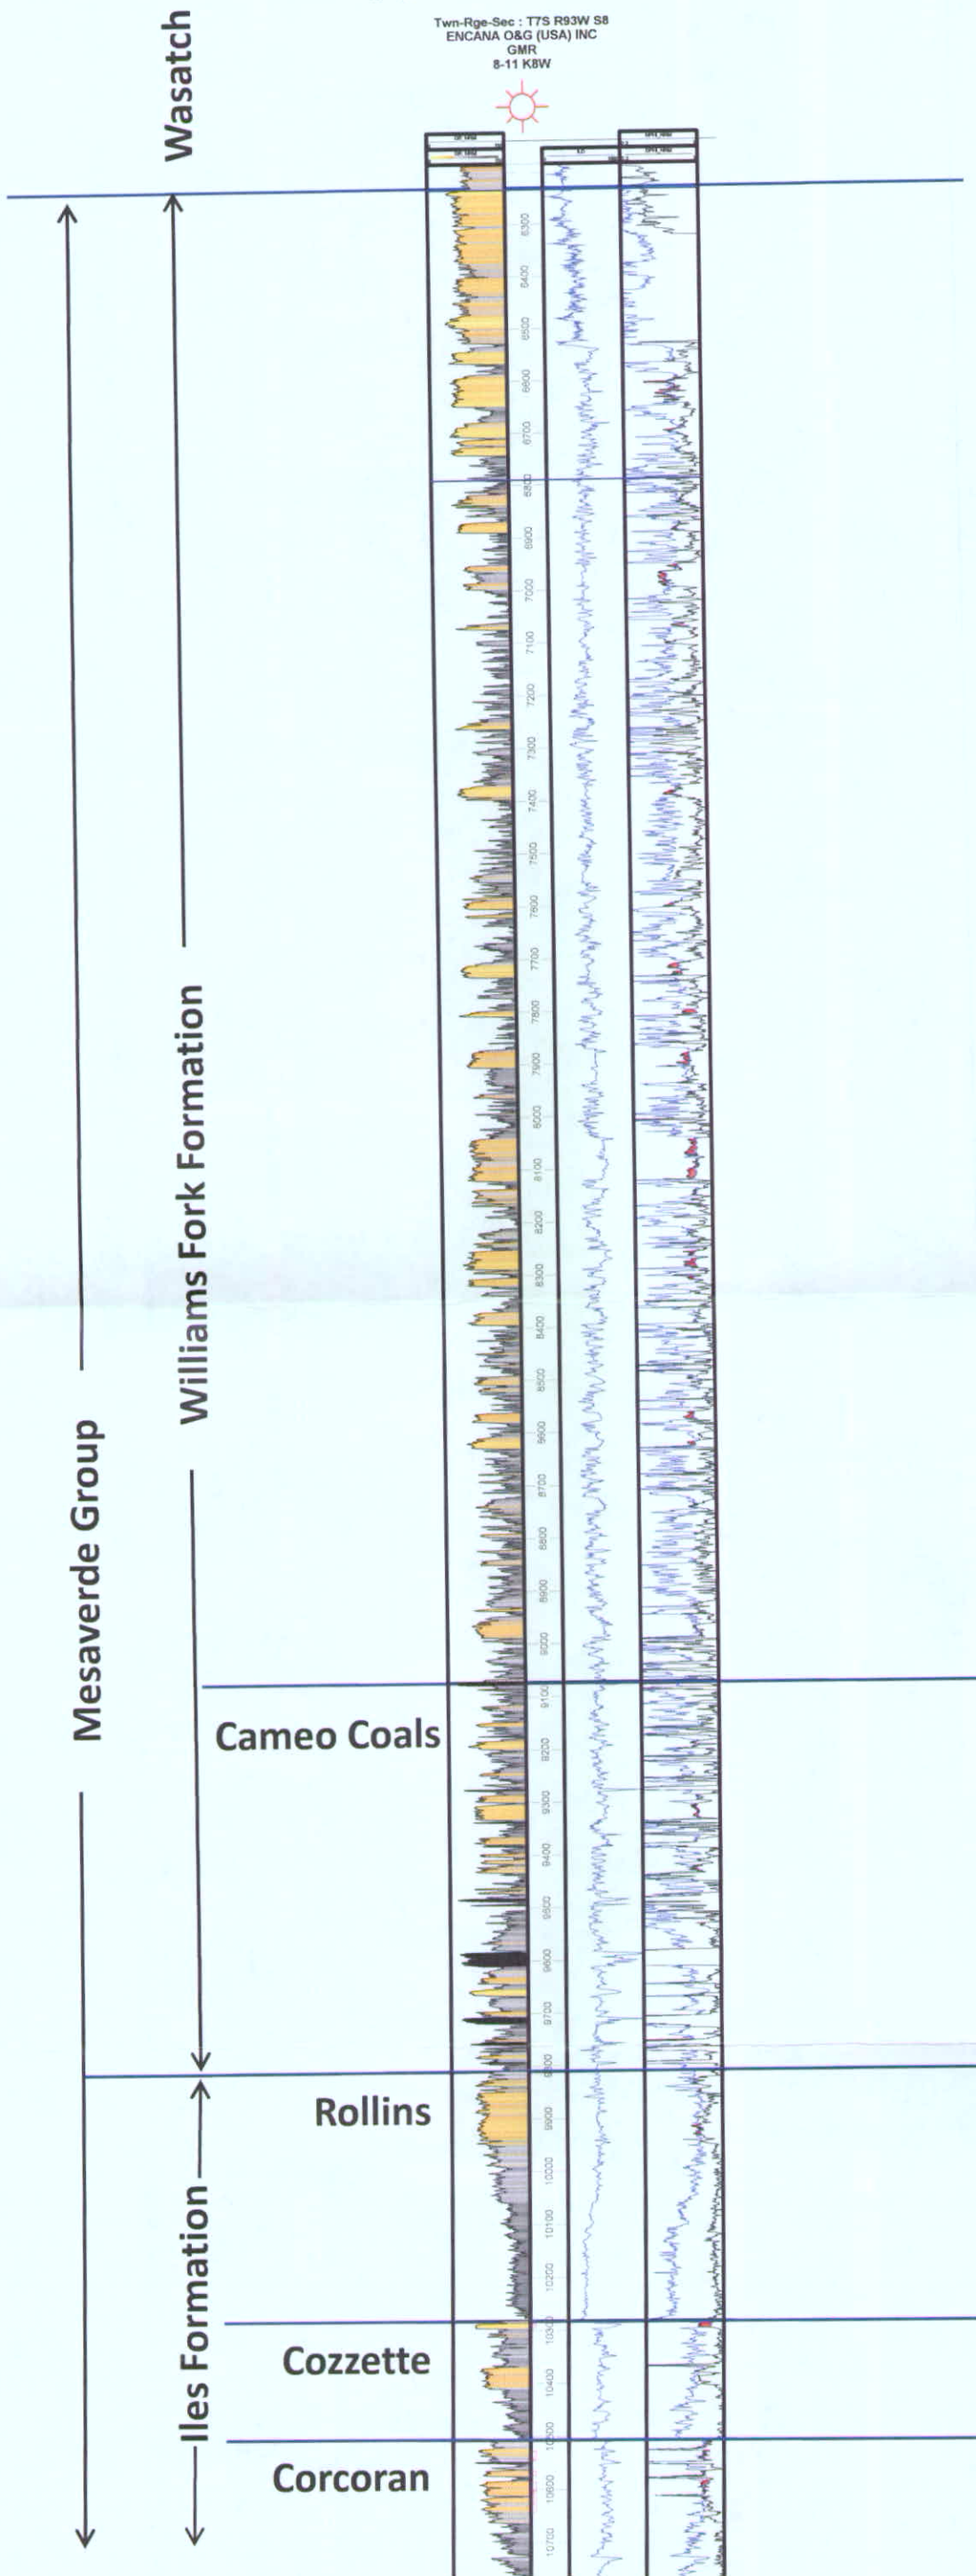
Twn-Rge-Sec : T7S R93W S8
ENCANA O&G (USA) INC
GMR
8-11 K8W

Wasatch

Mesaverde Group

Williams Fork Formation

Iles Formation

6300
6400
6500
6600
6700
6800
6900
7000
7100
7200
7300
7400
7500
7600
7700
7800
7900
8000
8100
8200
8300
8400
8500
8600
8700
8800
8900
9000
9100
9200
9300
9400
9500
9600
9700
9800
9900
10000
10100
10200
10300
10400
10500
10600
10700

Cameo Coals

Rollins

Cozzette

Corcoran